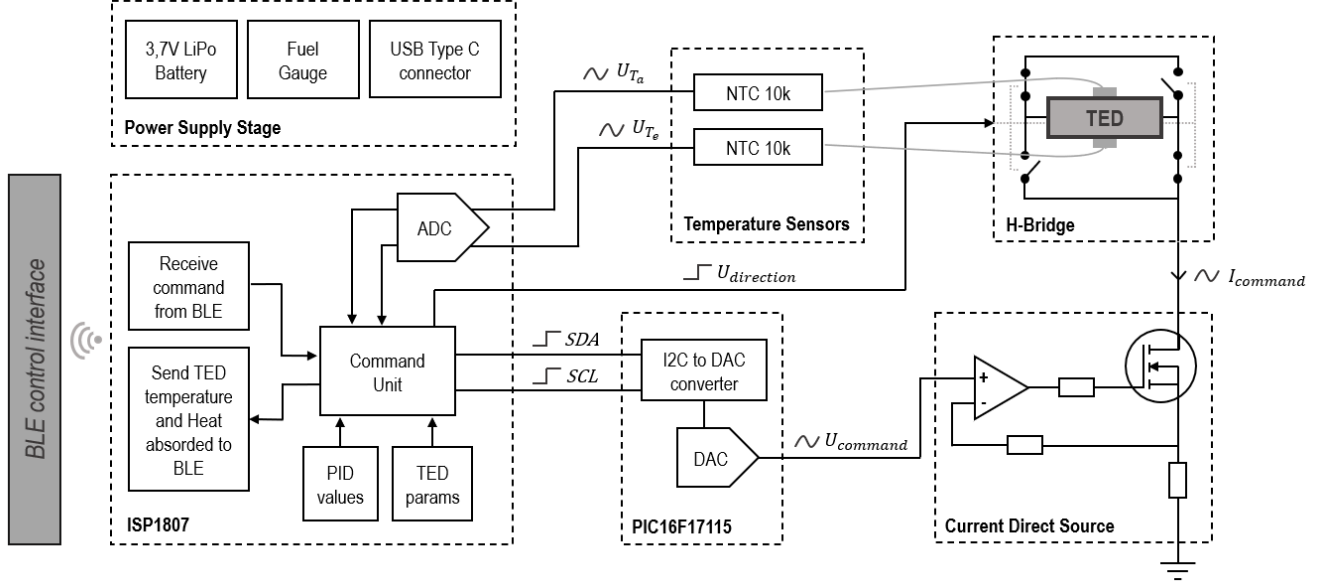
3,7V LiPo Battery

Fuel Gauge

USB Type C connector

Power Supply Stage

$\sim U_{T_a}$

$\sim U_{T_e}$

NTC 10k

NTC 10k

Temperature Sensors

TED

H-Bridge

BLE control interface

ADC

Receive command from BLE

Command Unit

Send TED temperature and Heat absorbed to BLE

PID values

TED params

ISP1807

$U_{direction}$

$\sim I_{command}$

$SDA$

$SCL$

I2C to DAC converter

DAC

PIC16F17115

$\sim U_{command}$

+

-

Current Direct Source